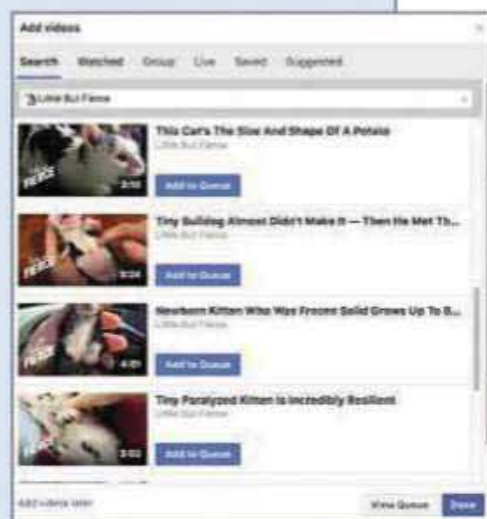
Add videos

Search Watched Group Live Saved Suggested

Little But Fierce

This Cat's The Size And Shape Of A Potato
Little But Fierce
3:10
Add to Queue

Tiny Bulldog Almost Didn't Make It — Then He Met Th...
Little But Fierce
3:04
Add to Queue

Newborn Kitten Who Was Frozen Solid Grows Up To B...
Little But Fierce
4:01
Add to Queue

Tiny Paralyzed Kitten Is Incredibly Resilient
Little But Fierce
3:02
Add to Queue

Add videos later
View Queue
Done